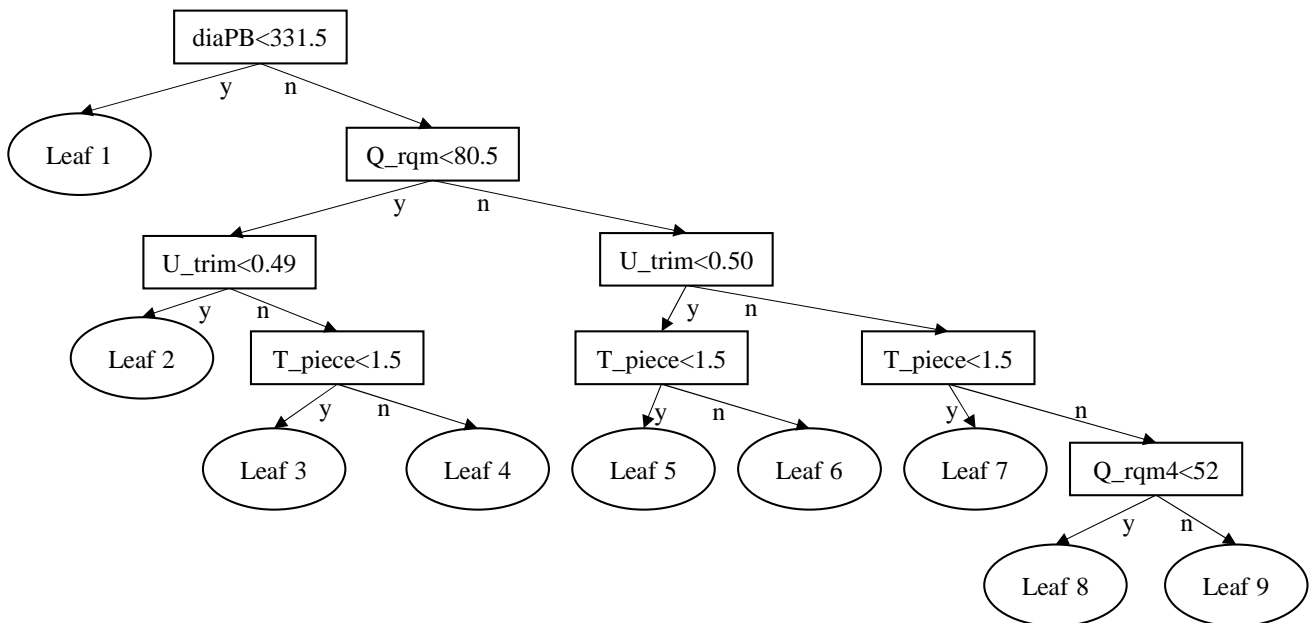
diaPB<331.5

y n

Leaf 1

Q_rqm<80.5

y n

U_trim<0.49

U_trim<0.50

y n

y n

Leaf 2

T_piece<1.5

T_piece<1.5

T_piece<1.5

y n

y n

y n

Leaf 3

Leaf 4

Leaf 5

Leaf 6

Leaf 7

Q_rqm4<52

y n

Leaf 8

Leaf 9